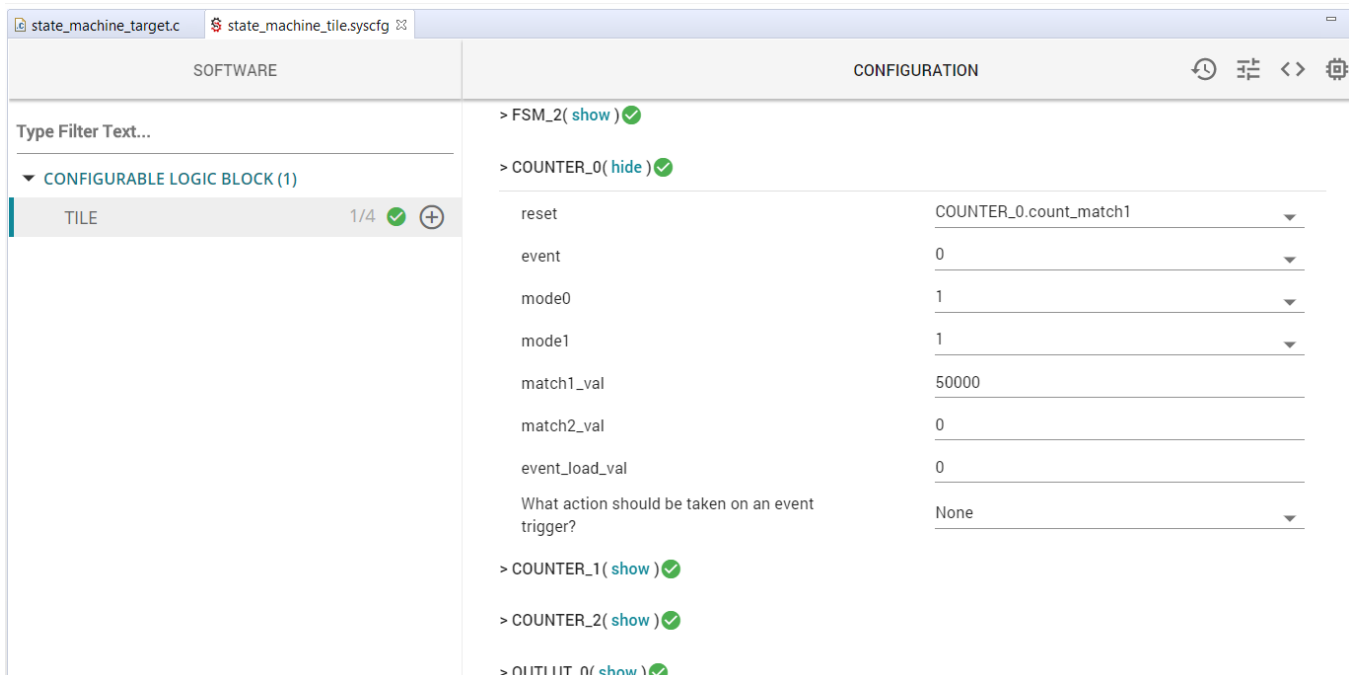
state_machine_target.c
state_machine_tile.syscfg

SOFTWARE

CONFIGURATION

Type Filter Text...

CONFIGURABLE LOGIC BLOCK (1)

TILE 1/4

> FSM_2( show )

> COUNTER_0( hide )

reset COUNTER_0.count_match1

event 0

mode0 1

mode1 1

match1_val 50000

match2_val 0

event_load_val 0

What action should be taken on an event trigger? None

> COUNTER_1( show )

> COUNTER_2( show )

> OUTLUT_0( show )